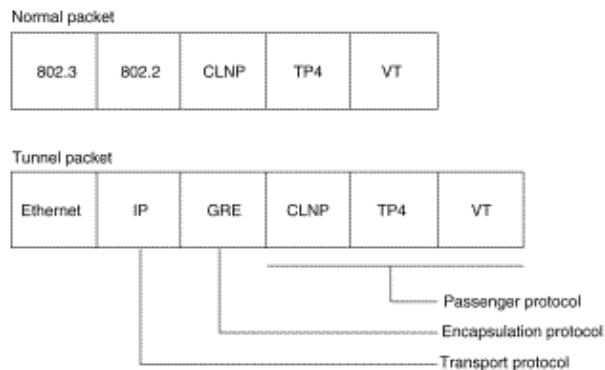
Normal packet

| 802.3 | 802.2 | CLNP | TP4 | VT |
|---|---|---|---|---|

Tunnel packet

| Ethernet | IP | GRE | CLNP | TP4 | VT |
|---|---|---|---|---|---|

Passenger protocol
Encapsulation protocol
Transport protocol